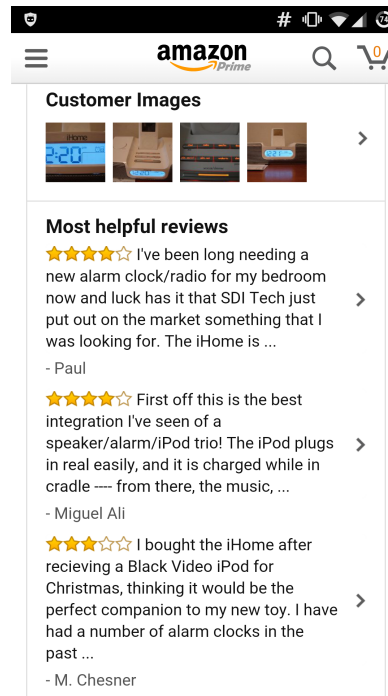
#

amazon Prime

0

Customer Images

iHome 2:20

Most helpful reviews

★★★★☆ I've been long needing a new alarm clock/radio for my bedroom now and luck has it that SDI Tech just put out on the market something that I was looking for. The iHome is ...

- Paul

★★★★☆ First off this is the best integration I've seen of a speaker/alarm/iPod trio! The iPod plugs in real easily, and it is charged while in cradle ---- from there, the music, ...

- Miguel Ali

★★★☆☆ I bought the iHome after recieving a Black Video iPod for Christmas, thinking it would be the perfect companion to my new toy. I have had a number of alarm clocks in the past ...

- M. Chesner